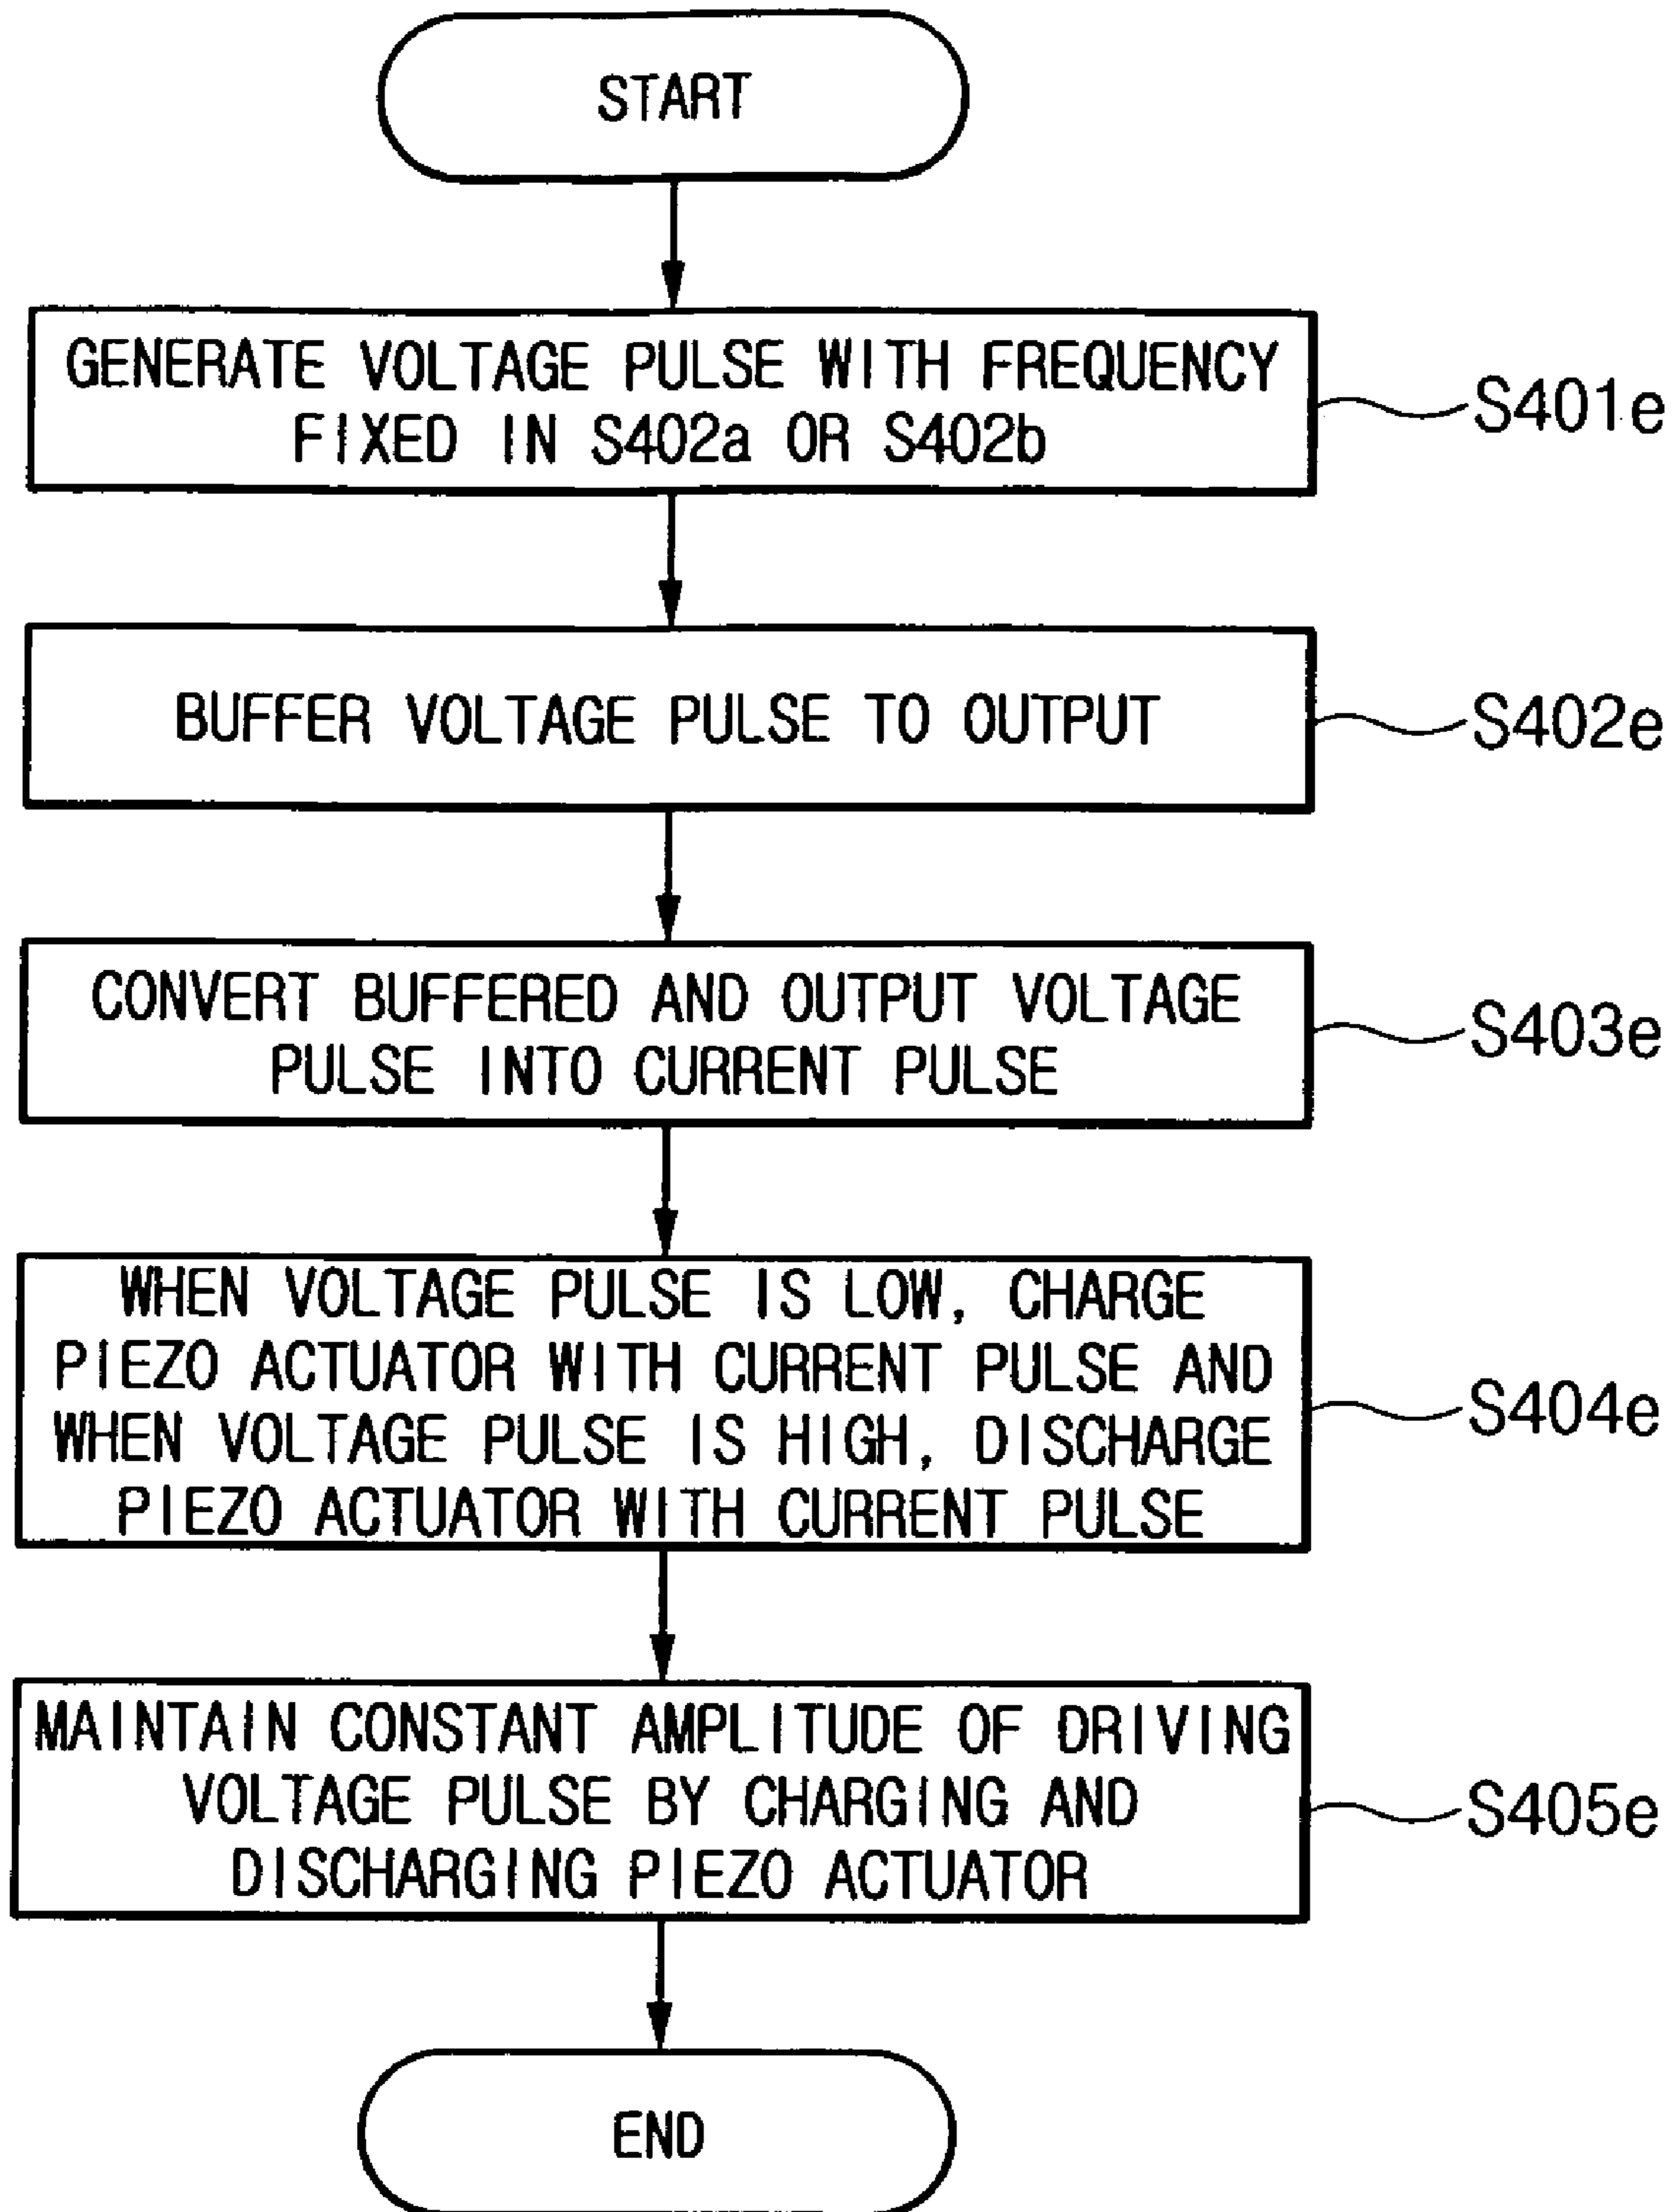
START

GENERATE VOLTAGE PULSE WITH FREQUENCY FIXED IN S402a OR S402b

S401e

BUFFER VOLTAGE PULSE TO OUTPUT

S402e

CONVERT BUFFERED AND OUTPUT VOLTAGE PULSE INTO CURRENT PULSE

S403e

WHEN VOLTAGE PULSE IS LOW, CHARGE PIEZO ACTUATOR WITH CURRENT PULSE AND WHEN VOLTAGE PULSE IS HIGH, DISCHARGE PIEZO ACTUATOR WITH CURRENT PULSE

S404e

MAINTAIN CONSTANT AMPLITUDE OF DRIVING VOLTAGE PULSE BY CHARGING AND DISCHARGING PIEZO ACTUATOR

S405e

END